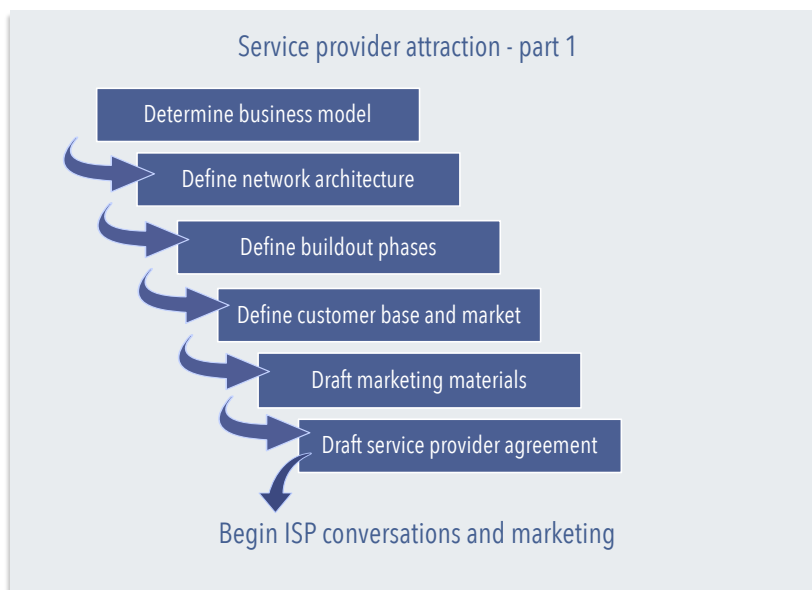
Service provider attraction - part 1

Determine business model

Define network architecture

Define buildout phases

Define customer base and market

Draft marketing materials

Draft service provider agreement

Begin ISP conversations and marketing